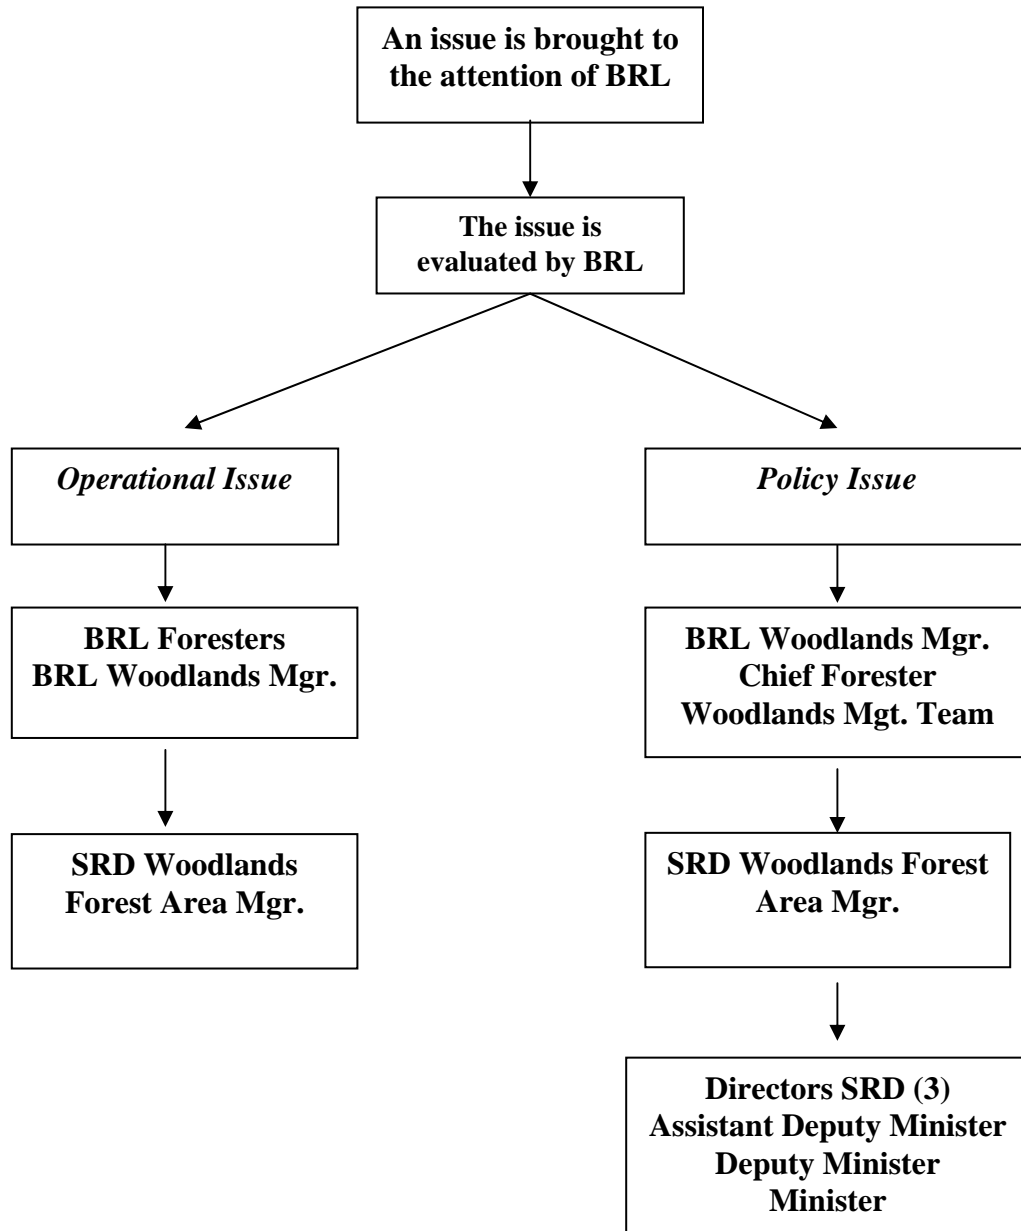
An issue is brought to the attention of BRL

The issue is evaluated by BRL

*Operational Issue*

*Policy Issue*

BRL Foresters
BRL Woodlands Mgr.

BRL Woodlands Mgr.
Chief Forester
Woodlands Mgt. Team

SRD Woodlands Forest Area Mgr.

SRD Woodlands Forest Area Mgr.

Directors SRD (3)
Assistant Deputy Minister
Deputy Minister
Minister